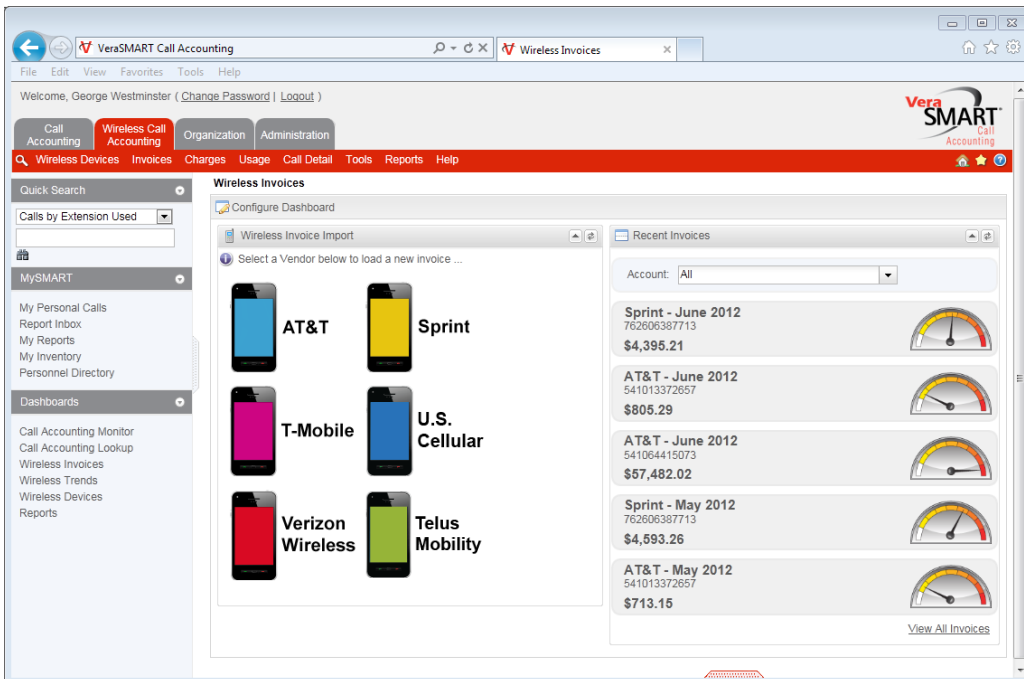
VeraSMART Call Accounting
Wireless Invoices

File Edit View Favorites Tools Help

Welcome, George Westminster ( Change Password | Logout )

Vera SMART Call Accounting

Call Accounting | Wireless Call Accounting | Organization | Administration

Wireless Devices Invoices Charges Usage Call Detail Tools Reports Help

Quick Search
Calls by Extension Used

MySMART
My Personal Calls
Report Inbox
My Reports
My Inventory
Personnel Directory

Dashboards
Call Accounting Monitor
Call Accounting Lookup
Wireless Invoices
Wireless Trends
Wireless Devices
Reports

Wireless Invoices

Configure Dashboard

Wireless Invoice Import

Select a Vendor below to load a new invoice ...

AT&T
Sprint
T-Mobile
U.S. Cellular
Verizon Wireless
Telus Mobility

Recent Invoices

Account: All

Sprint - June 2012
762606387713
$4,395.21

AT&T - June 2012
541013372657
$805.29

AT&T - June 2012
541064415073
$57,482.02

Sprint - May 2012
762606387713
$4,593.26

AT&T - May 2012
541013372657
$713.15

View All Invoices